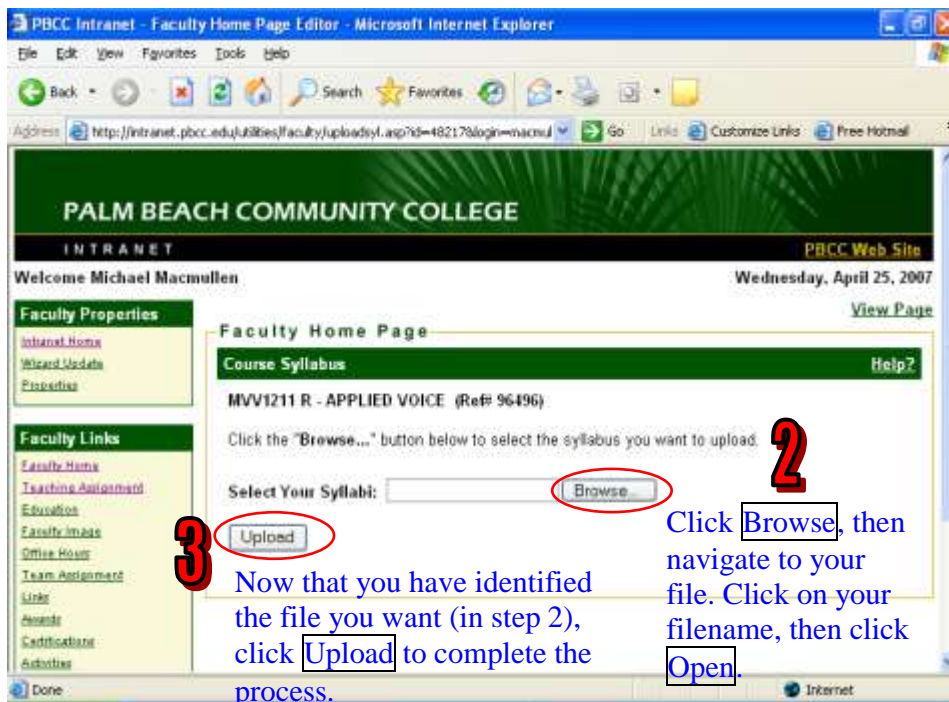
PBCC Intranet - Faculty Home Page Editor - Microsoft Internet Explorer

File Edit View Favorites Tools Help

Back Search Favorites

Address http://intranet.pbcc.edu/utilities/faculty/uploadsyl.asp?id=48217&login=macmul Go Links Customize Links Free Hotmail

PALM BEACH COMMUNITY COLLEGE

INTRANET

PBCC Web Site

Welcome Michael Macmullen

Wednesday, April 25, 2007

View Page

Faculty Properties

Intranet Home
Wizard Update
Properties

Faculty Links

Faculty Home
Teaching Assignment
Education
Faculty Image
Office Hours
Team Assignment
Links
Awards
Certifications
Activities

Faculty Home Page

Course Syllabus

Help?

MVV1211 R - APPLIED VOICE (Ref# 96496)

Click the "Browse..." button below to select the syllabus you want to upload.

2

Select Your Syllabi: Browse...

3

Upload

Click Browse, then navigate to your file. Click on your filename, then click Open.

Now that you have identified the file you want (in step 2), click Upload to complete the process.

Done

Internet